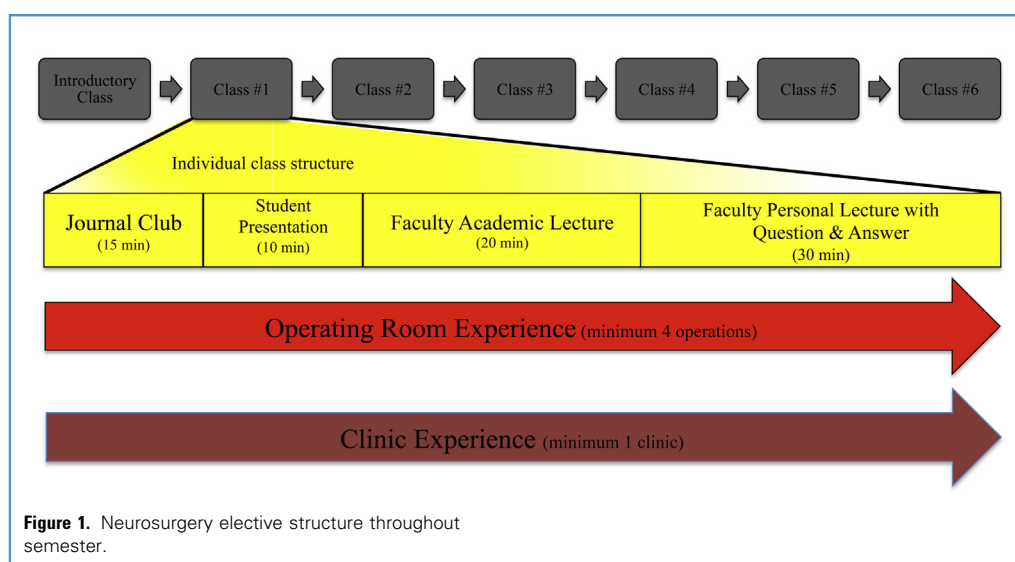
Introductory Class

Class #1

Class #2

Class #3

Class #4

Class #5

Class #6

Individual class structure

| Journal Club (15 min) | Student Presentation (10 min) | Faculty Academic Lecture (20 min) | Faculty Personal Lecture with Question & Answer (30 min) |
|---|---|---|---|

Operating Room Experience (minimum 4 operations)

Clinic Experience (minimum 1 clinic)

**Figure 1.** Neurosurgery elective structure throughout semester.